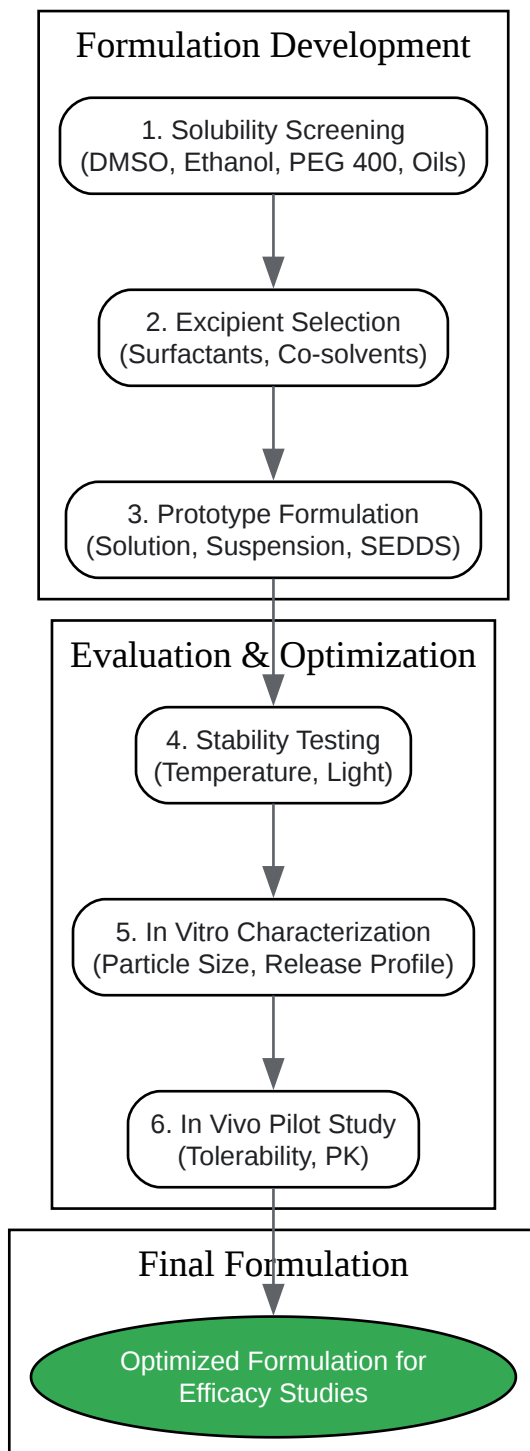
Formulation Development

1. Solubility Screening
(DMSO, Ethanol, PEG 400, Oils)

2. Excipient Selection
(Surfactants, Co-solvents)

3. Prototype Formulation
(Solution, Suspension, SEDDS)

Evaluation & Optimization

4. Stability Testing
(Temperature, Light)

5. In Vitro Characterization
(Particle Size, Release Profile)

6. In Vivo Pilot Study
(Tolerability, PK)

Final Formulation

Optimized Formulation for
Efficacy Studies